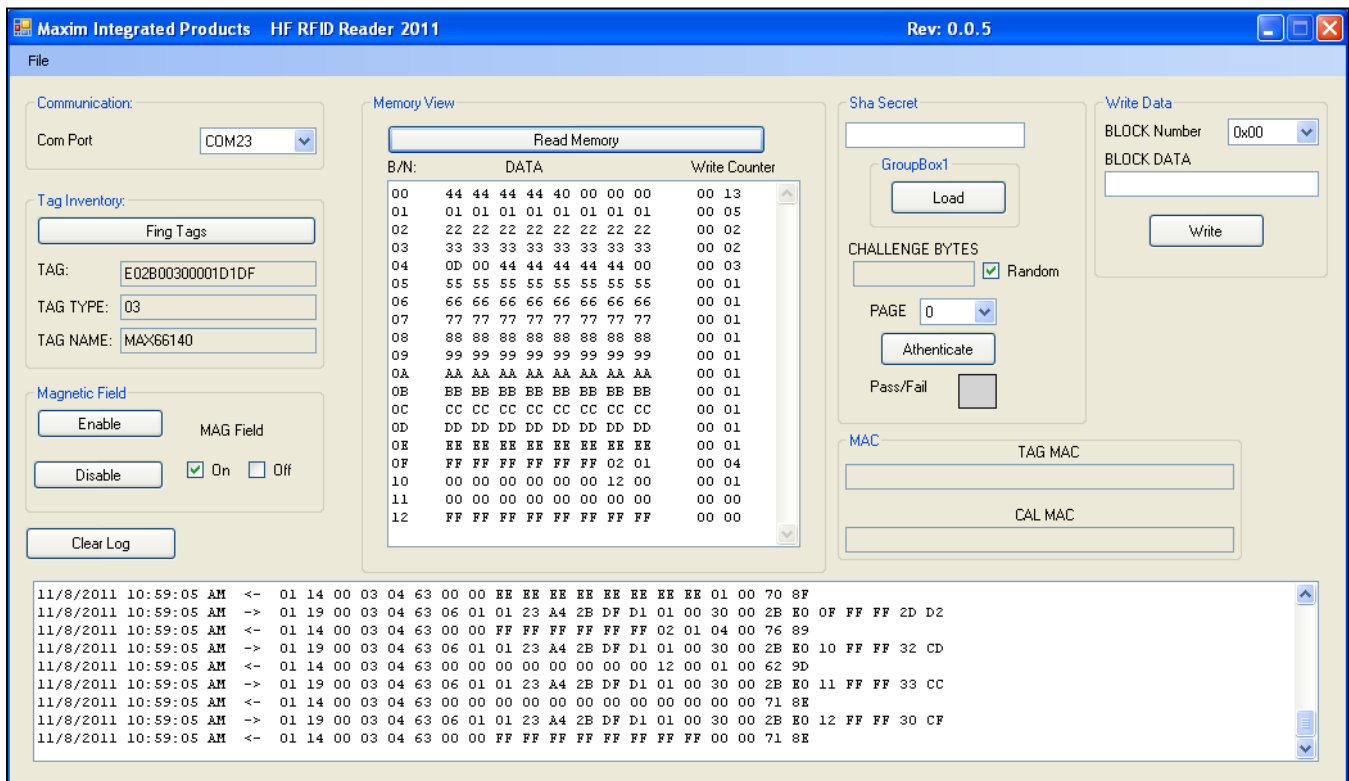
Maxim Integrated Products HF RFID Reader 2011 Rev: 0.0.5

File

Communication:

Com Port COM23

Tag Inventory:

Fing Tags

TAG: E02B00300001D1DF

TAG TYPE: 03

TAG NAME: MAX66140

Magnetic Field

Enable

MAG Field

Disable

On Off

Clear Log

Memory View

Read Memory

| B/N: | DATA | Write Counter |
|---|---|---|
| 00 | 44 44 44 44 40 00 00 00 | 00 13 |
| 01 | 01 01 01 01 01 01 01 01 | 00 05 |
| 02 | 22 22 22 22 22 22 22 22 | 00 02 |
| 03 | 33 33 33 33 33 33 33 33 | 00 02 |
| 04 | 0D 00 44 44 44 44 44 00 | 00 03 |
| 05 | 55 55 55 55 55 55 55 55 | 00 01 |
| 06 | 66 66 66 66 66 66 66 66 | 00 01 |
| 07 | 77 77 77 77 77 77 77 77 | 00 01 |
| 08 | 88 88 88 88 88 88 88 88 | 00 01 |
| 09 | 99 99 99 99 99 99 99 99 | 00 01 |
| 0A | AA AA AA AA AA AA AA AA | 00 01 |
| 0B | BB BB BB BB BB BB BB BB | 00 01 |
| 0C | CC CC CC CC CC CC CC CC | 00 01 |
| 0D | DD DD DD DD DD DD DD DD | 00 01 |
| 0E | EE EE EE EE EE EE EE EE | 00 01 |
| 0F | FF FF FF FF FF FF 02 01 | 00 04 |
| 10 | 00 00 00 00 00 00 12 00 | 00 01 |
| 11 | 00 00 00 00 00 00 00 00 | 00 00 |
| 12 | FF FF FF FF FF FF FF FF | 00 00 |

Sha Secret

GroupBox1

Load

CHALLENGE BYTES

Random

PAGE 0

Athenticate

Pass/Fail

MAC

TAG MAC

CAL MAC

Write Data

BLOCK Number 0x00

BLOCK DATA

Write

11/8/2011 10:59:05 AM <- 01 14 00 03 04 63 00 00 EE EE EE EE EE EE EE EE 01 00 70 8F
11/8/2011 10:59:05 AM -> 01 19 00 03 04 63 06 01 01 23 A4 2B DF D1 01 00 30 00 2B E0 0F FF FF 2D D2
11/8/2011 10:59:05 AM <- 01 14 00 03 04 63 00 00 FF FF FF FF FF FF 02 01 04 00 76 89
11/8/2011 10:59:05 AM -> 01 19 00 03 04 63 06 01 01 23 A4 2B DF D1 01 00 30 00 2B E0 10 FF FF 32 CD
11/8/2011 10:59:05 AM <- 01 14 00 03 04 63 00 00 00 00 00 00 00 00 12 00 01 00 62 9D
11/8/2011 10:59:05 AM -> 01 19 00 03 04 63 06 01 01 23 A4 2B DF D1 01 00 30 00 2B E0 11 FF FF 33 CC
11/8/2011 10:59:05 AM <- 01 14 00 03 04 63 00 00 00 00 00 00 00 00 00 00 00 00 71 8E
11/8/2011 10:59:05 AM -> 01 19 00 03 04 63 06 01 01 23 A4 2B DF D1 01 00 30 00 2B E0 12 FF FF 30 CF
11/8/2011 10:59:05 AM <- 01 14 00 03 04 63 00 00 FF FF FF FF FF FF FF FF 00 00 71 8E